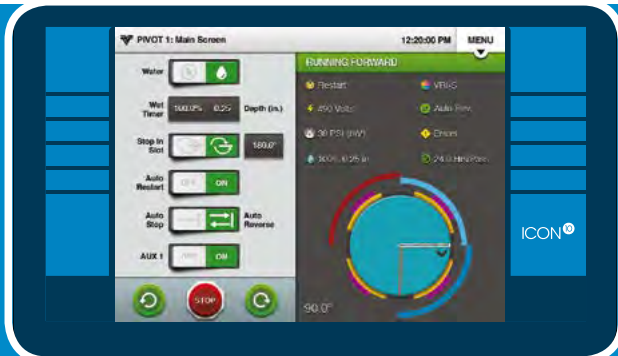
PIVOT 1: Main Screen

12:20:00 PM

MENU

Water

Wet Timer

100.0%

0.25

Depth (in.)

Stop in Slot

180.0°

Auto Restart

OFF

ON

Auto Stop

Auto Reverse

AUX 1

OFF

ON

STOP

RUNNING FORWARD

Restart

VRIS

490 Volts

Auto Rev

36 PSI (WP)

Errors

100% 0.25 in

24.0 Hrs/Pass

90.0°

ICON 10